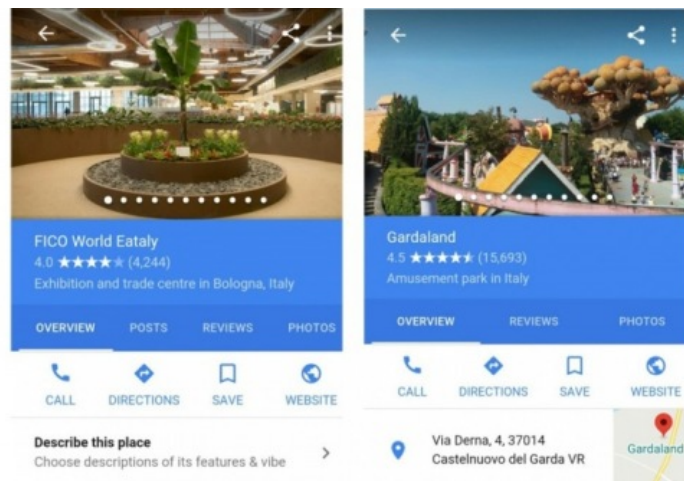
FICO World Eataly
4.0 ★★★★★ (4,244)
Exhibition and trade centre in Bologna, Italy

OVERVIEW
POSTS
REVIEWS
PHOTOS

CALL
DIRECTIONS
SAVE
WEBSITE

Describe this place
Choose descriptions of its features & vibe

Gardaland
4.5 ★★★★★ (15,693)
Amusement park in Italy

OVERVIEW
REVIEWS
PHOTOS

CALL
DIRECTIONS
SAVE
WEBSITE

Via Derna, 4, 37014
Castelnuovo del Garda VR

Gardaland